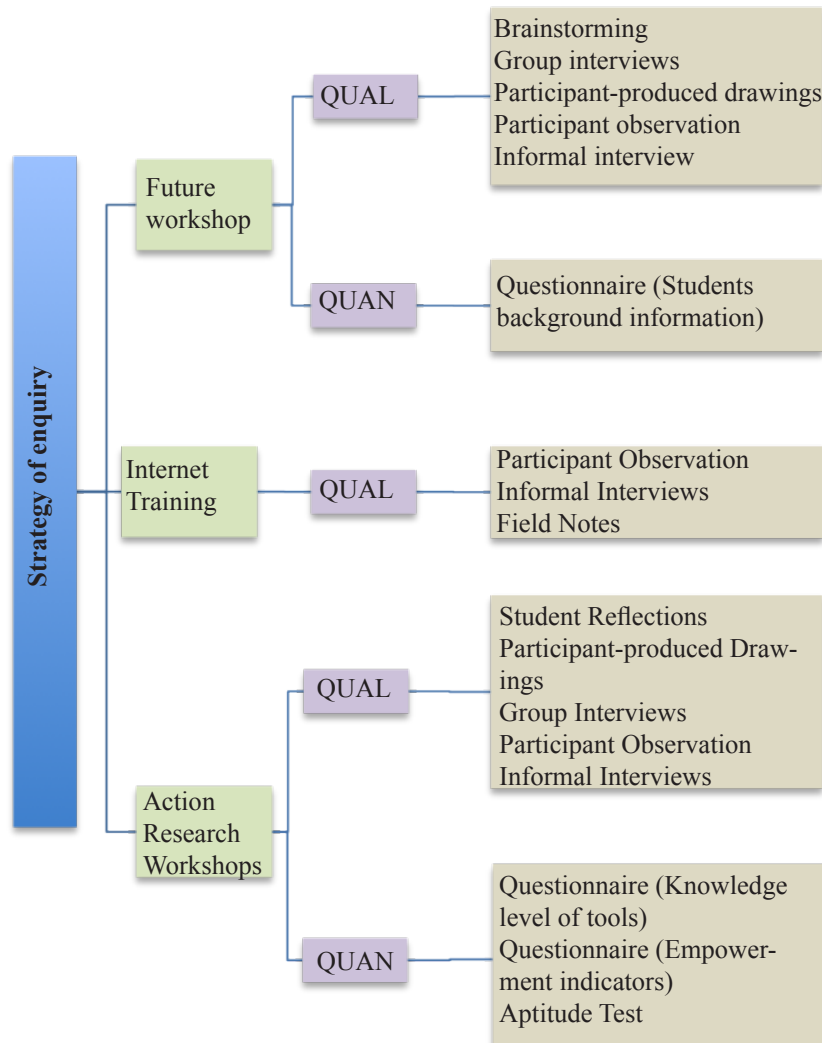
Strategy of enquiry

Future workshop

QUAL

Brainstorming
Group interviews
Participant-produced drawings
Participant observation
Informal interview

QUAN

Questionnaire (Students background information)

Internet Training

QUAL

Participant Observation
Informal Interviews
Field Notes

Action Research Workshops

QUAL

Student Reflections
Participant-produced Drawings
Group Interviews
Participant Observation
Informal Interviews

QUAN

Questionnaire (Knowledge level of tools)
Questionnaire (Empowerment indicators)
Aptitude Test